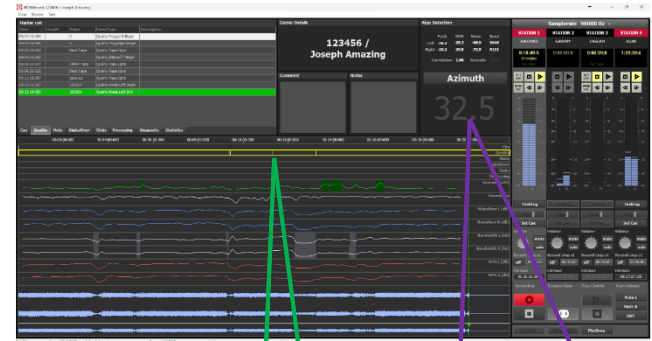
Marker List

Carrier Details

123456 / Joseph Amazing

Comment

Notes

Align Selection

Azimuth

32.5

Cue Quality Mute Dialog Clicks Percussion Keywords Statistics

Samplerate 96000 Hz

STATION 1 STATION 2 STATION 3 STATION 4

Playback